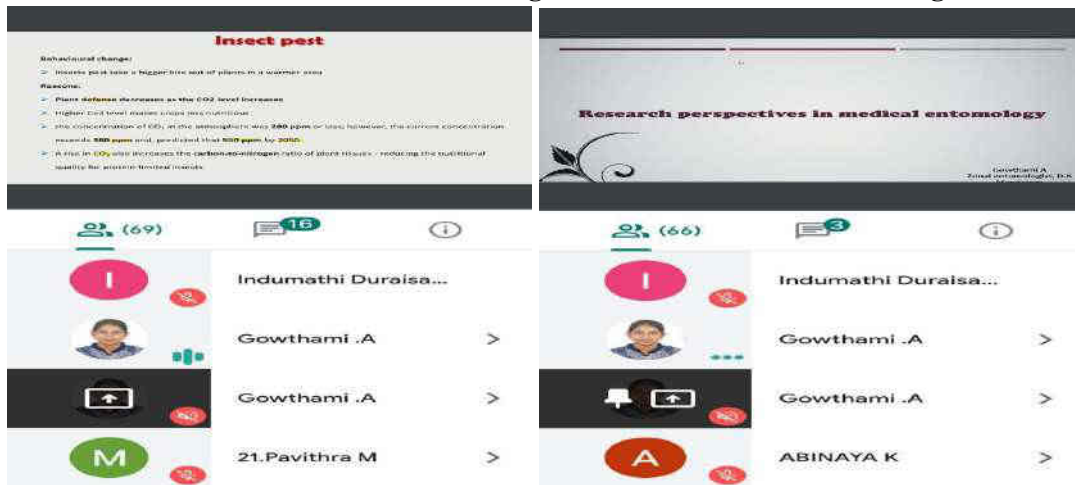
Insect pest

Behavioural change:

➢ Insects pest take a bigger bite out of plants in a warmer area

Reasons:

➢ Plant defense decreases as the CO2 level increases

➢ Higher Co2 level makes crops less nutritious

➢ the concentration of $CO_2$ in the atmosphere was 280 ppm or less; however, the current concentration exceeds 380 ppm and, predicted that 550 ppm by 2050.

➢ A rise in $CO_2$ also increases the carbon-to-nitrogen ratio of plant tissues - reducing the nutritional quality for protein-limited insects

(69)

16

I

Indumathi Duraisa...

Gowthami .A

>

Gowthami .A

>

M

21.Pavithra M

>

Research perspectives in medical entomology

Gowthami A
Zonal entomologist, D.K

(66)

3

I

Indumathi Duraisa...

Gowthami .A

>

Gowthami .A

>

A

ABINAYA K

>